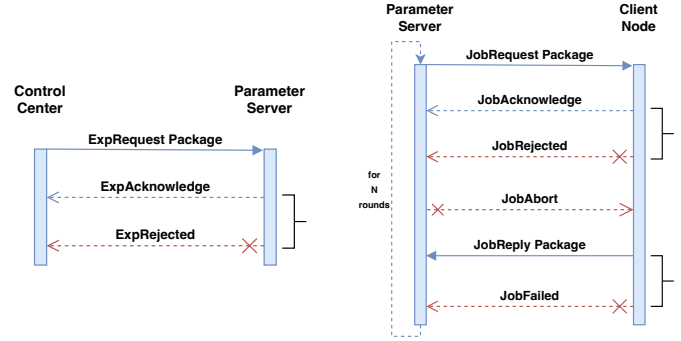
Control Center

Parameter Server

ExpRequest Package

ExpAcknowledge

ExpRejected

Parameter Server

Client Node

JobRequest Package

JobAcknowledge

JobRejected

for N rounds

JobAbort

JobReply Package

JobFailed